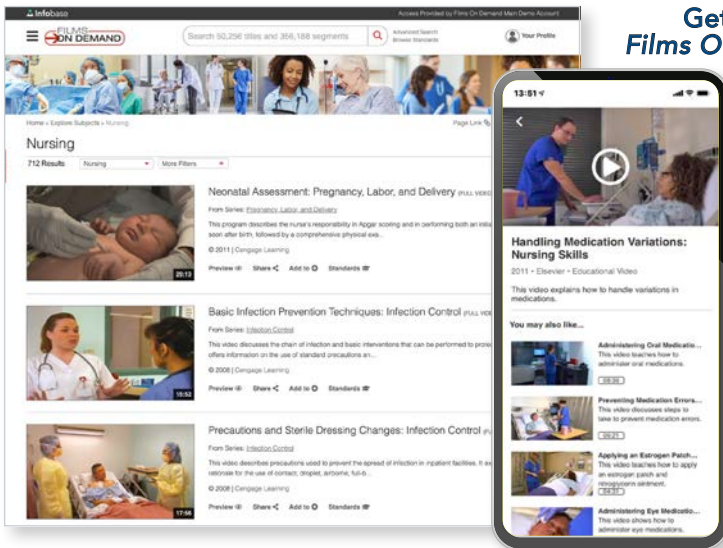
Get
Films O

Infobase
Access Provided by Films On Demand Main Demo Account

FILMS ON DEMAND
Search 50,256 titles and 356,188 segments
Advanced Search
Browse Standards
Your Profile

Home » Explore Subjects » Nursing
Page Link

Nursing

712 Results
Nursing
More Filters

Neonatal Assessment: Pregnancy, Labor, and Delivery (FULL VIDEO
From Series: Pregnancy, Labor, and Delivery
This program describes the nurse's responsibility in Apgar scoring and in performing both an initial soon after birth, followed by a comprehensive physical exa...
© 2011 | Cengage Learning
Preview Share Add to Standards
29:13

Basic Infection Prevention Techniques: Infection Control (FULL VIDE
From Series: Infection Control
This video discusses the chain of infection and basic interventions that can be performed to prote offers information on the use of standard precautions an...
© 2008 | Cengage Learning
Preview Share Add to Standards
15:52

Precautions and Sterile Dressing Changes: Infection Control (FULL
From Series: Infection Control
This video describes precautions used to prevent the spread of infection in inpatient facilities. It ex rationale for the use of contact, droplet, airborne, full-b...
© 2008 | Cengage Learning
Preview Share Add to Standards
17:56

13:51

Handling Medication Variations: Nursing Skills
2011 • Elsevier • Educational Video
This video explains how to handle variations in medications.

You may also like...

Administering Oral Medicatio...
This video teaches how to administer oral medications.
09:36

Preventing Medication Errors...
This video discusses steps to take to prevent medication errors.
09:21

Applying an Estrogen Patch...
This video teaches how to apply an estrogen patch and nitroglycerin ointment.
04:51

Administering Eye Medicatio...
This video shows how to administer eye medications.